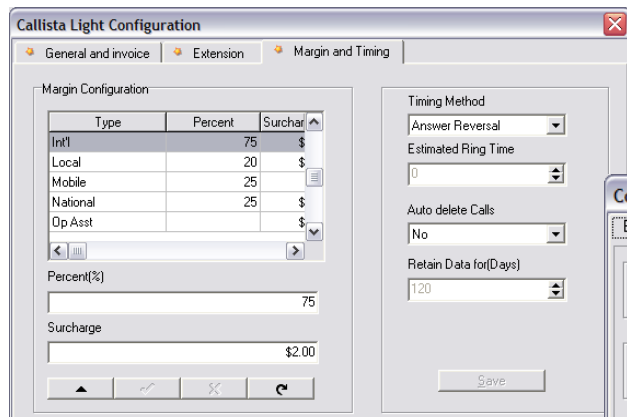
Callista Light Configuration

General and invoice | Extension | Margin and Timing

Margin Configuration

| Type | Percent | Surchar |
|---|---|---|
| Int'l | 75 | $ |
| Local | 20 | $ |
| Mobile | 25 | |
| National | 25 | $ |
| Op Asst | | $ |

Percent(%)

75

Surcharge

$2.00

Timing Method

Answer Reversal

Estimated Ring Time

0

Auto delete Calls

No

Retain Data for(Days)

120

Save

Co